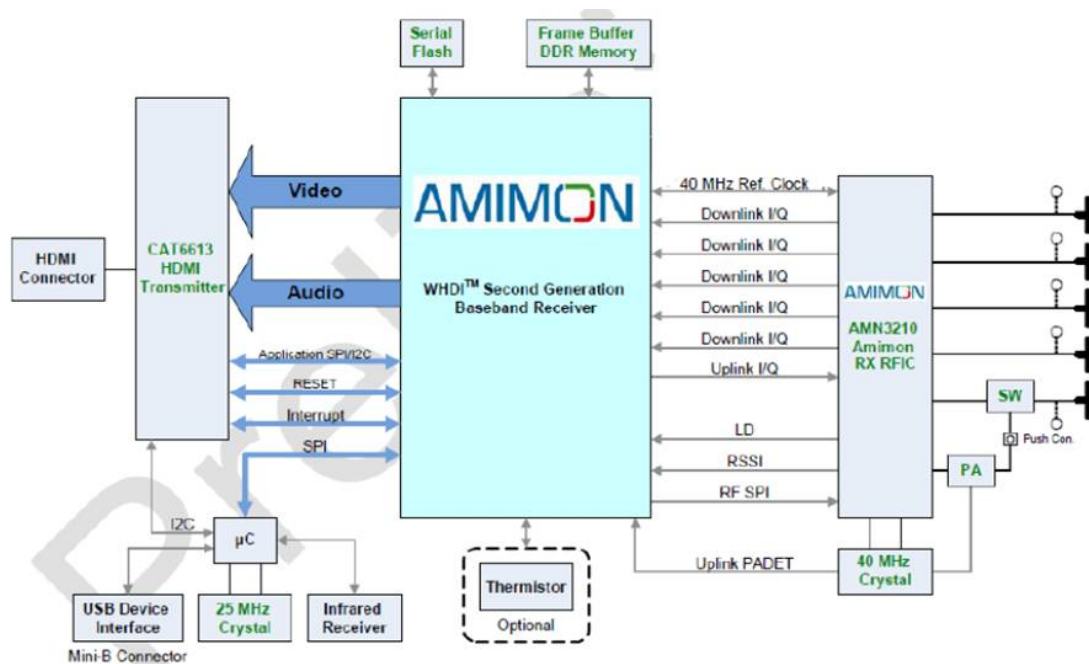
Serial Flash

Frame Buffer DDR Memory

HDMI Connector

CAT6613 HDMI Transmitter

Video

Audio

AMIMON

WHDI$^{TM}$ Second Generation Baseband Receiver

40 MHz Ref. Clock

Downlink I/Q

Downlink I/Q

Downlink I/Q

Downlink I/Q

Downlink I/Q

Uplink I/Q

LD

RSSI

RF SPI

AMIMON

AMN3210 Amimon RX RFIC

SW

Push Con.

PA

Application SPI/I2C

RESET

Interrupt

SPI

I2C

μC

USB Device Interface

Mini-B Connector

25 MHz Crystal

Infrared Receiver

Thermistor

Optional

Uplink PADET

40 MHz Crystal

Preliminary